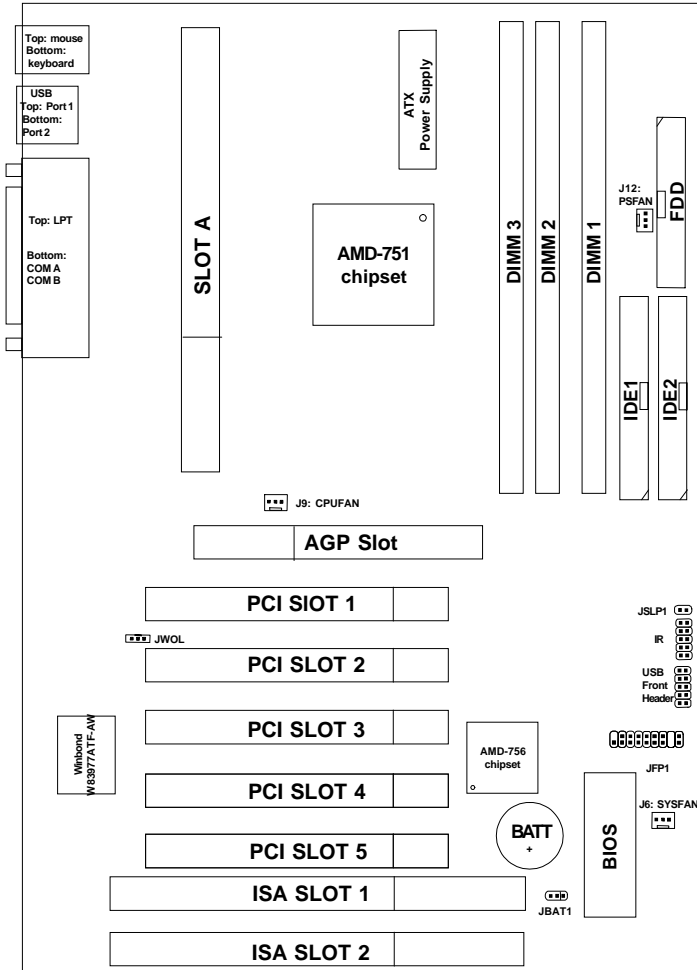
Top: mouse
Bottom: keyboard

USB
Top: Port 1
Bottom: Port 2

Top: LPT

Bottom: COM A
COM B

SLOT A

ATX
Power Supply

AMD-751
chipset

DIMM 3

DIMM 2

DIMM 1

J12: PSFAN

FDD

IDE1

IDE2

J9: CPUFAN

AGP Slot

PCI SlOT 1

JSLP1

IR

JWOL

PCI SLOT 2

USB
Front
Header

Winbond
W83977ATF-AW

PCI SLOT 3

AMD-756
chipset

JFP1

PCI SLOT 4

J6: SYSFAN

BATT
+

BIOS

PCI SLOT 5

ISA SLOT 1

JBAT1

ISA SLOT 2